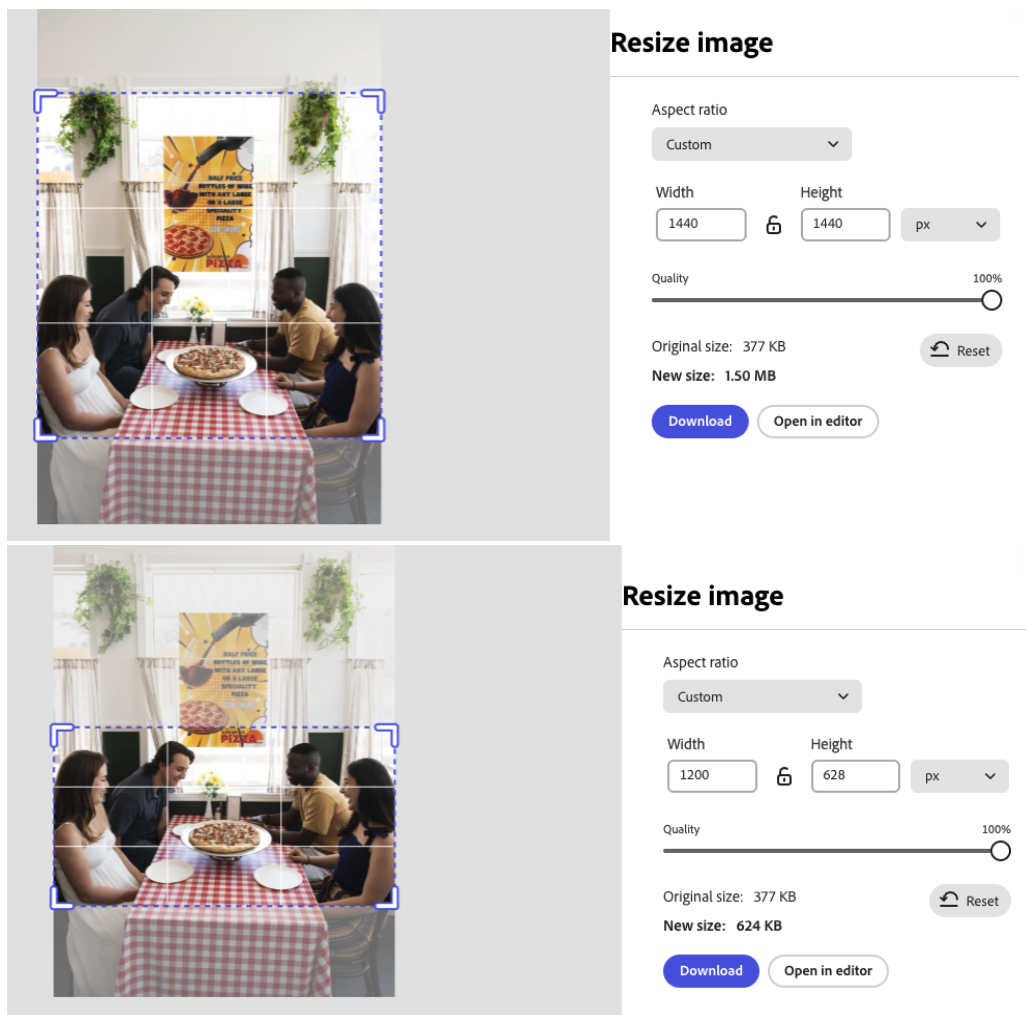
HALF PRICE BOTTLES OF WINE WITH ANY LARGE OR X-LARGE SPECIALITY PIZZA

PIZZA

Resize image

Aspect ratio

Custom

Width

1440

Height

1440

px

Quality

100%

Original size: 377 KB

New size: 1.50 MB

Reset

Download

Open in editor

HALF PRICE BOTTLES OF WINE WITH ANY LARGE OR X-LARGE SPECIALITY PIZZA

PIZZA

Resize image

Aspect ratio

Custom

Width

1200

Height

628

px

Quality

100%

Original size: 377 KB

New size: 624 KB

Reset

Download

Open in editor